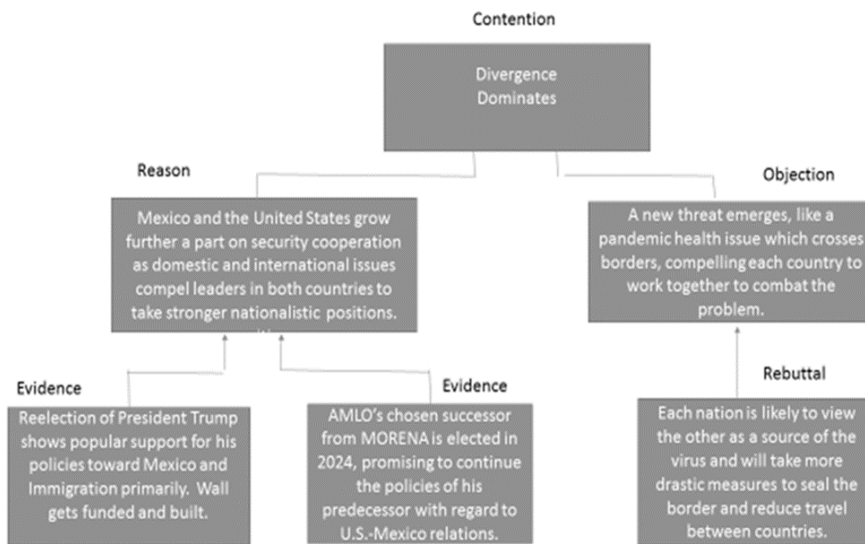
Contention

Divergence Dominates

Reason

Mexico and the United States grow further a part on security cooperation as domestic and international issues compel leaders in both countries to take stronger nationalistic positions.

Objection

A new threat emerges, like a pandemic health issue which crosses borders, compelling each country to work together to combat the problem.

Evidence

Reelection of President Trump shows popular support for his policies toward Mexico and Immigration primarily. Wall gets funded and built.

Evidence

AMLO's chosen successor from MORENA is elected in 2024, promising to continue the policies of his predecessor with regard to U.S.-Mexico relations.

Rebuttal

Each nation is likely to view the other as a source of the virus and will take more drastic measures to seal the border and reduce travel between countries.